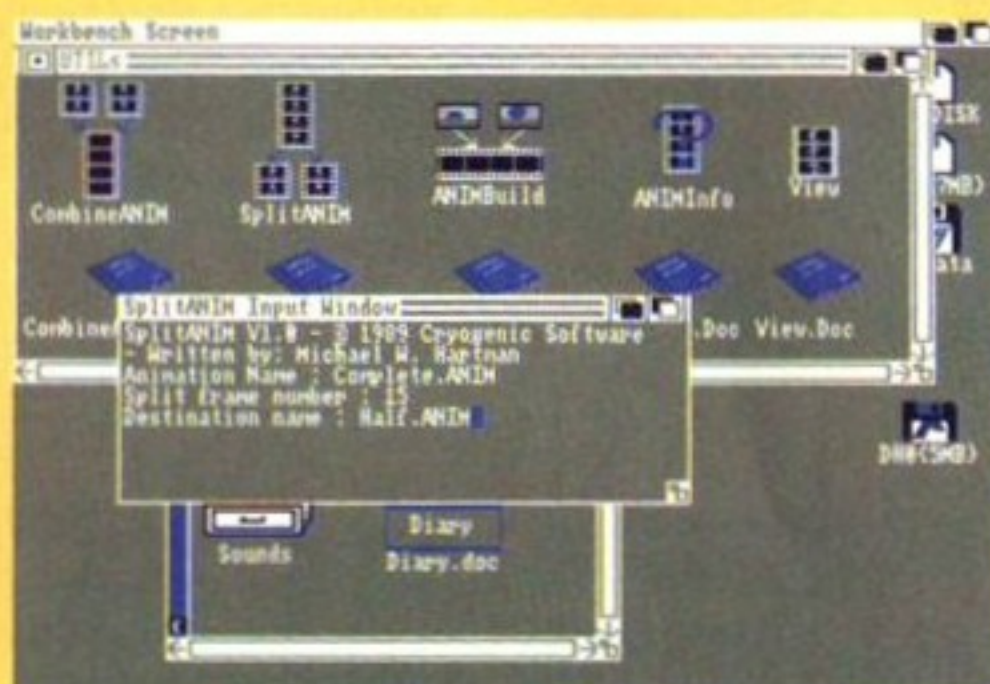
Workbench Screen

UTILs

CombineANIM

SplitANIM

ANIMBuild

ANIMInfo

View

DISK

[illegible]MB)

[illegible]ata

Combine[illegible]

.Doc

View.Doc

SplitANIM Input Window

SplitANIM V1.0 - © 1989 Cryogenic Software
- Written by: Michael W. Hartman
Animation Name : Complete.ANIM
Split frame number : 15
Destination name : Half.ANIM

DH0(5MB)

Sounds

Diary

Diary.doc